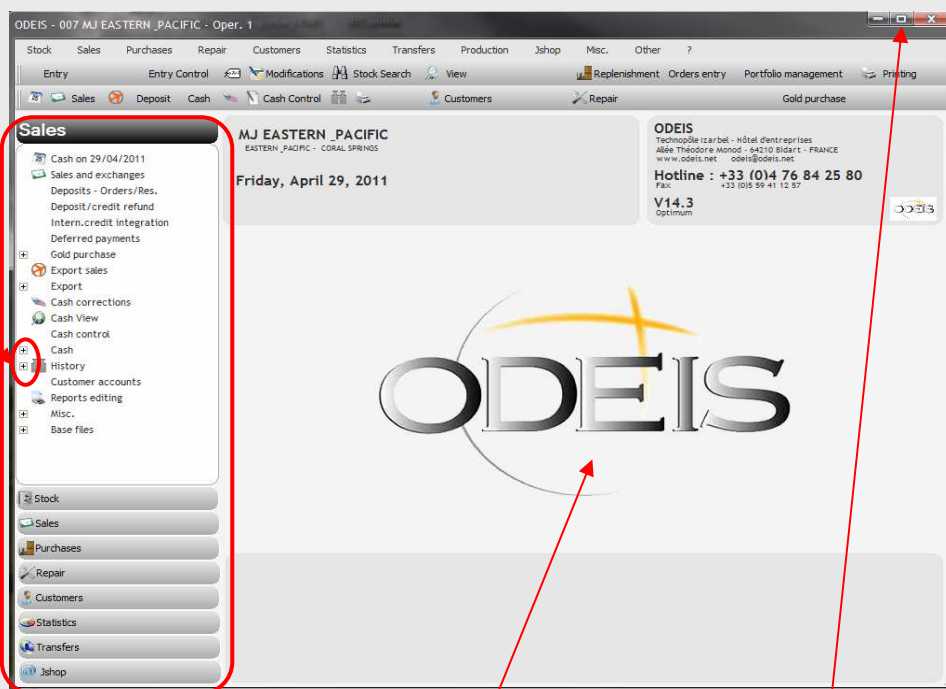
ODEIS - 007 MJ EASTERN _PACIFIC - Oper. 1

Stock Sales Purchases Repair Customers Statistics Transfers Production Jshop Misc. Other ?

Entry Entry Control Modifications Stock Search View Replenishment Orders entry Portfolio management Printing

Sales Deposit Cash Cash Control Customers Repair Gold purchase

Sales

Cash on 29/04/2011
Sales and exchanges
Deposits - Orders/Res.
Deposit/credit refund
Intern.credit integration
Deferred payments
Gold purchase
Export sales
Export
Cash corrections
Cash View
Cash control
Cash
History
Customer accounts
Reports editing
Misc.
Base files

Stock
Sales
Purchases
Repair
Customers
Statistics
Transfers
Jshop

MJ EASTERN _PACIFIC
EASTERN _PACIFIC - CORAL SPRINGS

Friday, April 29, 2011

ODEIS
Technopôle Izarbel - Hôtel d'entreprises
Allée Théodore Monod - 64210 Bidart - FRANCE
www.odeis.net odeis@odeis.net

Hotline : +33 (0)4 76 84 25 80
Fax +33 (0)5 59 41 12 57

V14.3
Optimum

ODEIS

ODEIS